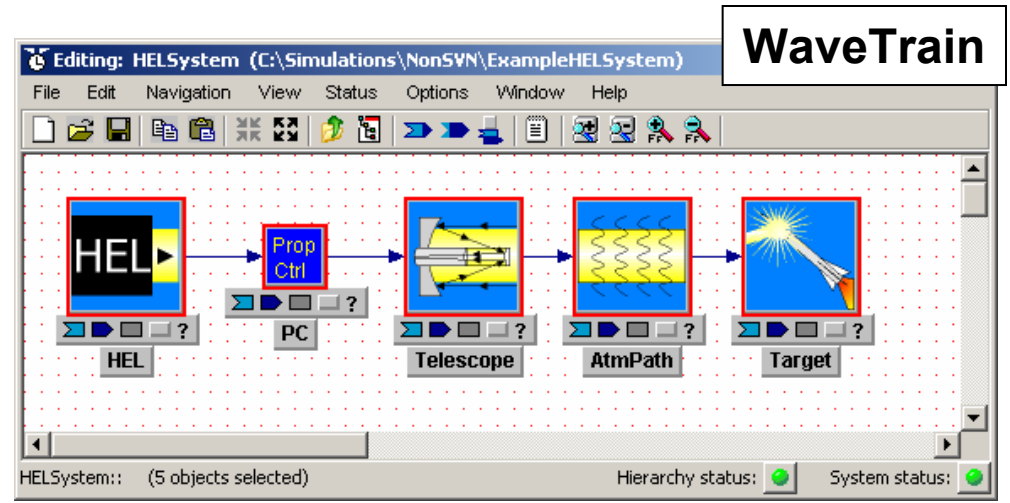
WaveTrain

Editing: HELSystem (C:\Simulations\NonSVN\ExampleHELSystem)

File Edit Navigation View Status Options Window Help

HEL

Prop Ctrl

?

?

?

?

?

HEL

PC

Telescope

AtmPath

Target

HELSystem:: (5 objects selected)

Hierarchy status:

System status: